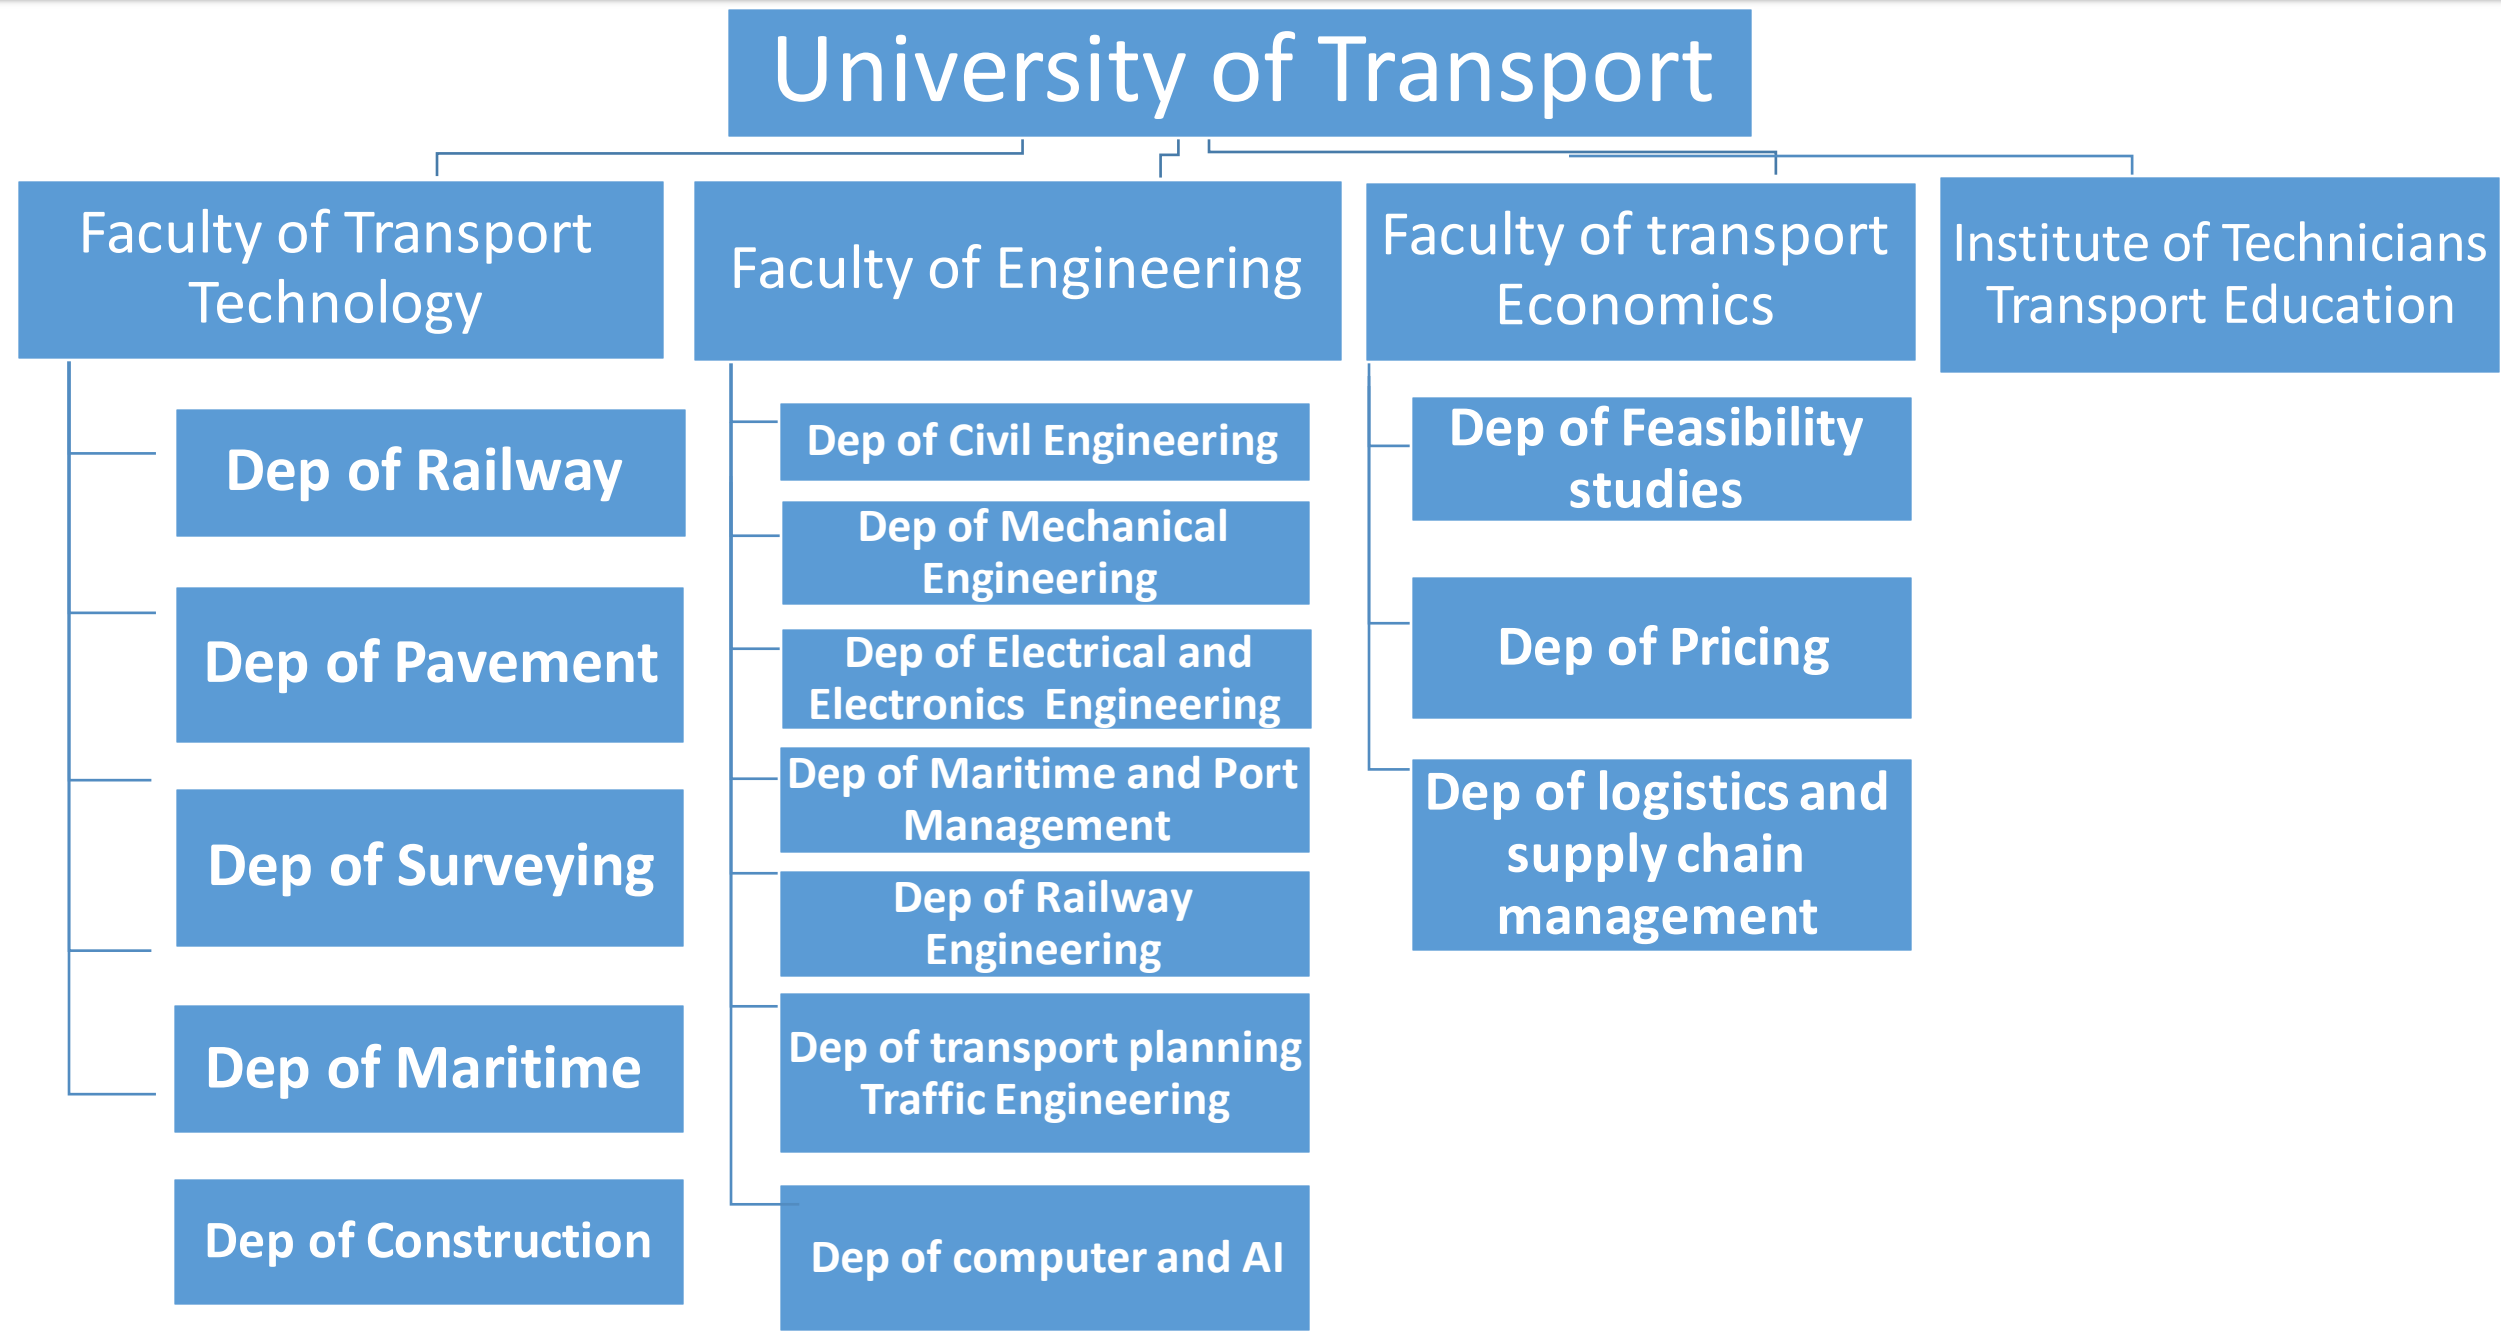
University of Transport

Faculty of Transport Technology

Dep of Railway

Dep of Pavement

Dep of Surveying

Dep of Maritime

Dep of Construction

Faculty of Engineering

Dep of Civil Engineering

Dep of Mechanical Engineering

Dep of Electrical and Electronics Engineering

Dep of Maritime and Port Management

Dep of Railway Engineering

Dep of transport planning Traffic Engineering

Dep of computer and AI

Faculty of transport Economics

Dep of Feasibility studies

Dep of Pricing

Dep of logistics and supply chain management

Institute of Technicians Transport Education